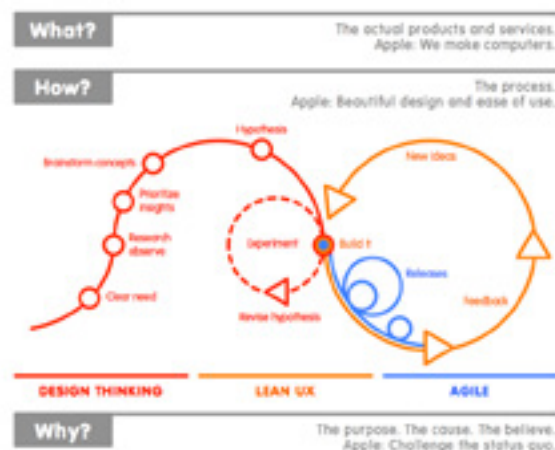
What?

The actual products and services.
Apple: We make computers.

How?

The process.
Apple: Beautiful design and ease of use.

Hypothesis

Brainstorm concepts

Prioritize insights

Research observe

Clear need

Experiment

Build it

Revise hypothesis

New ideas

Releases

Feedback

DESIGN THINKING

LEAN UX

AGILE

Why?

The purpose. The cause. The believe.
Apple: Challenge the status quo.